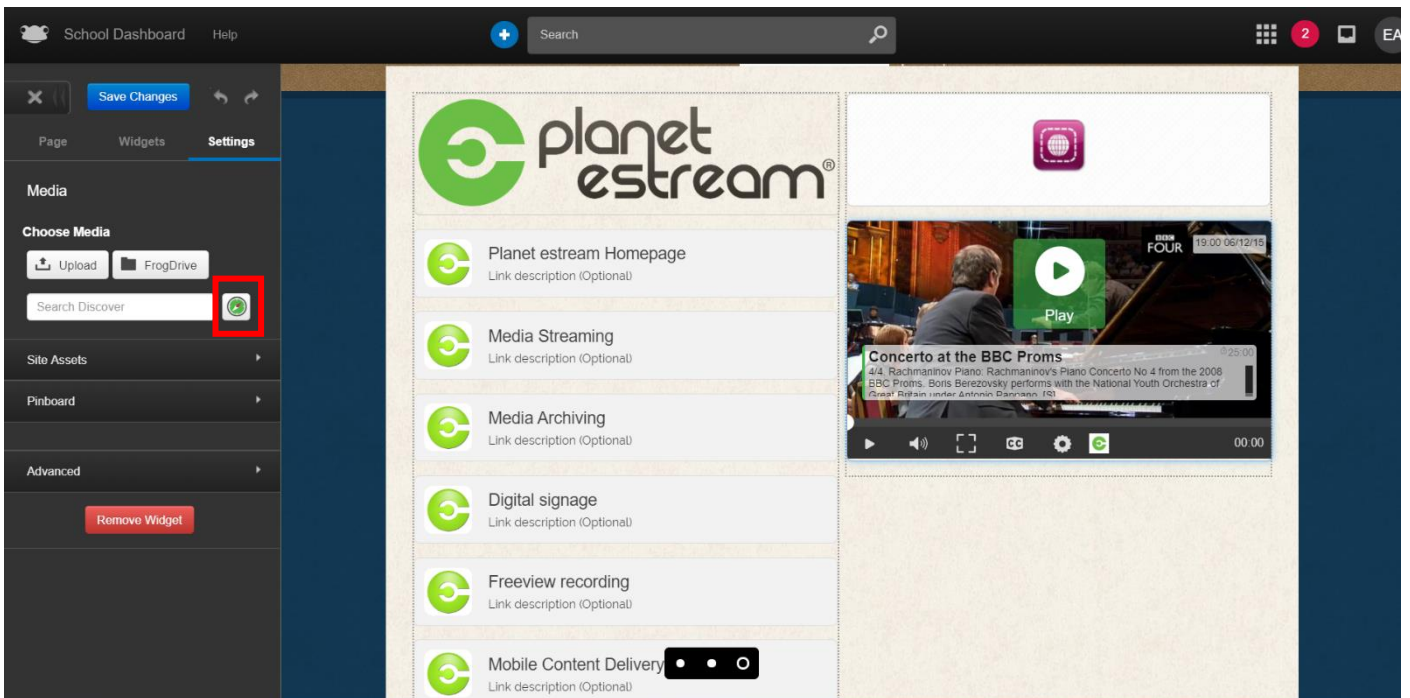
School Dashboard Help

Search

2

EA

Save Changes

Page Widgets Settings

Media

Choose Media

Upload FrogDrive

Search Discover

Site Assets

Pinboard

Advanced

Remove Widget

planet estream®

Planet estream Homepage
Link description (Optional)

Media Streaming
Link description (Optional)

Media Archiving
Link description (Optional)

Digital signage
Link description (Optional)

Freeview recording
Link description (Optional)

Mobile Content Delivery
Link description (Optional)

BBC FOUR 19:00 06/12/15

Play

Concerto at the BBC Proms
25:00
4/4. Rachmaninov Piano: Rachmaninov's Piano Concerto No 4 from the 2008 BBC Proms. Boris Berezovsky performs with the National Youth Orchestra of Great Britain under Antonio Pappano. [S]

00:00